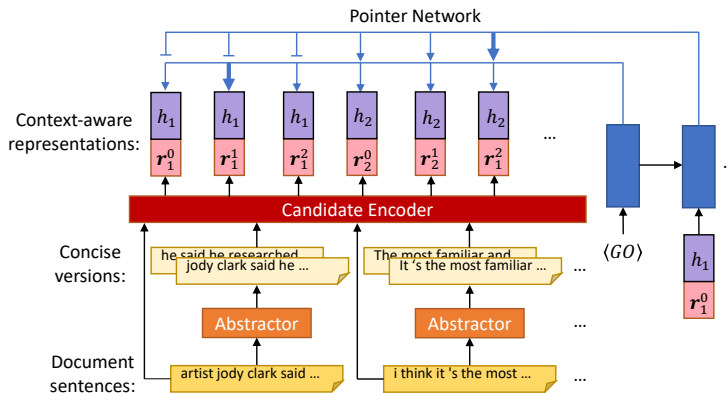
Pointer Network

Context-aware representations:

$h_1$ $\boldsymbol{r}_1^0$ $h_1$ $\boldsymbol{r}_1^1$ $h_1$ $\boldsymbol{r}_1^2$ $h_2$ $\boldsymbol{r}_2^0$ $h_2$ $\boldsymbol{r}_2^1$ $h_2$ $\boldsymbol{r}_2^2$ ...

Candidate Encoder

Concise versions:

he said he researched
jody clark said he ...

The most familiar and
It 's the most familiar ...

...

Abstractor

Abstractor

...

Document sentences:

artist jody clark said ...

i think it 's the most ...

...

$\langle GO \rangle$

$h_1$ $\boldsymbol{r}_1^0$